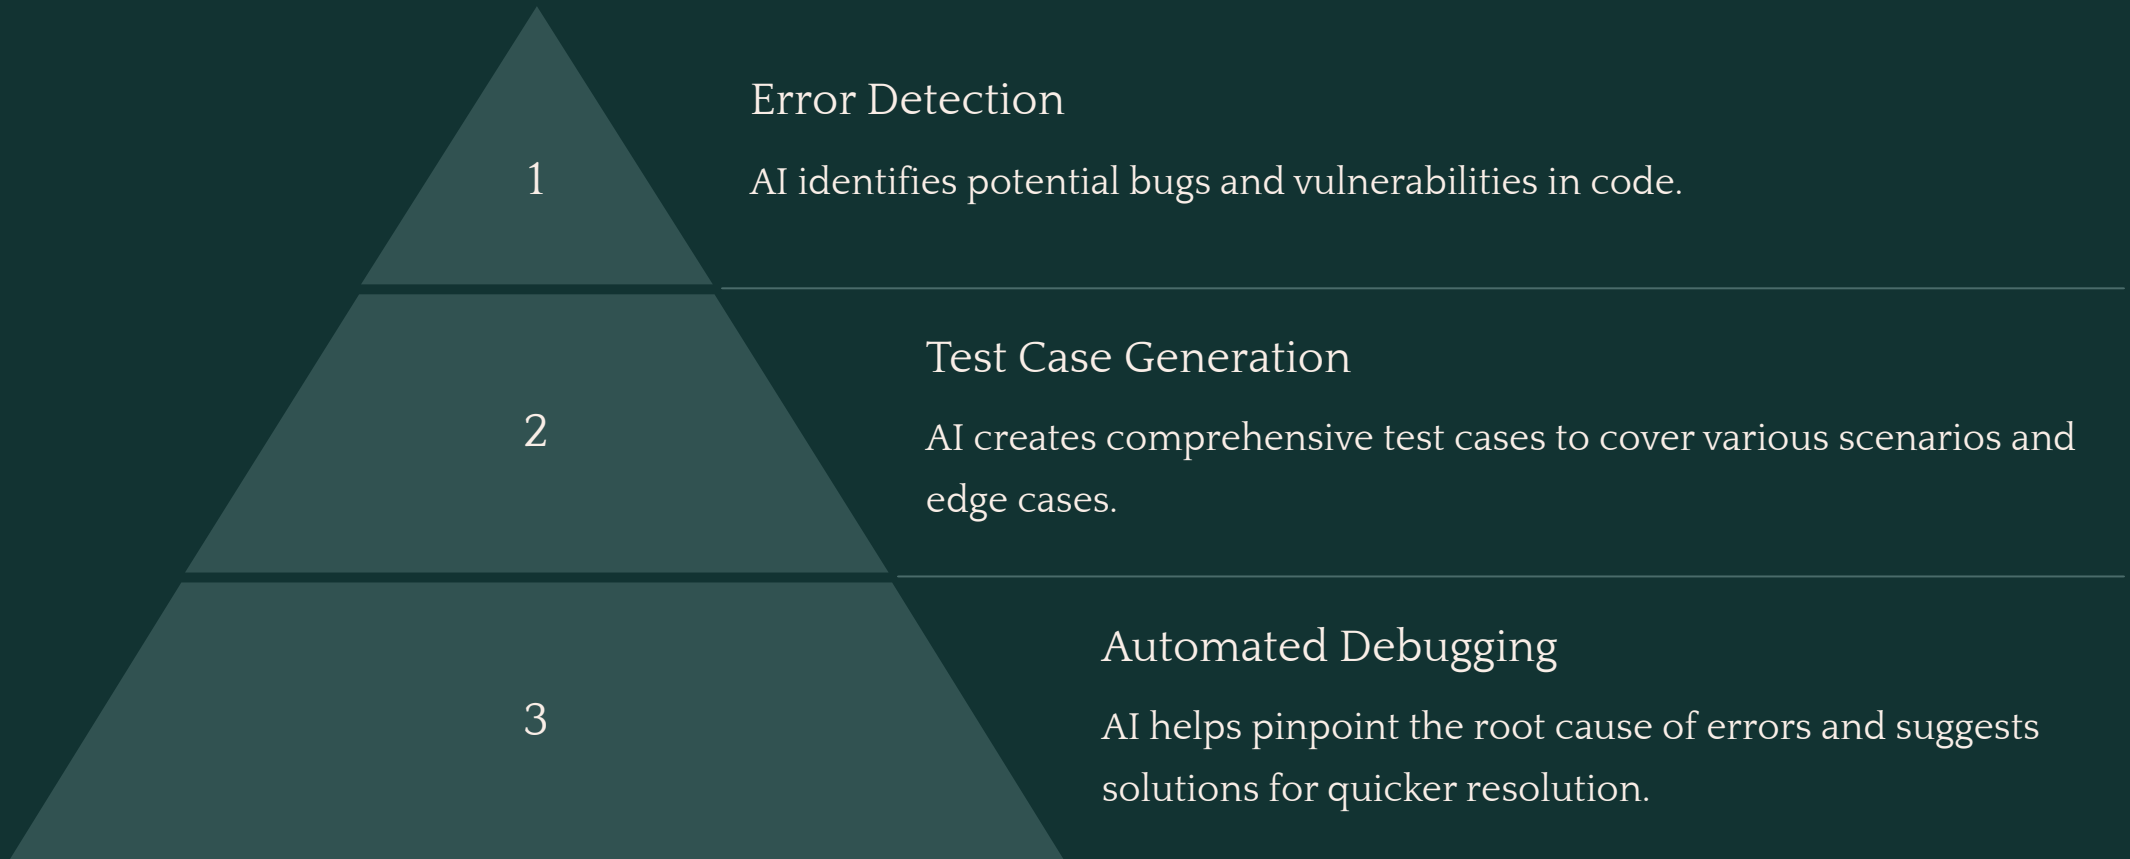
1

Error Detection

AI identifies potential bugs and vulnerabilities in code.

2

Test Case Generation

AI creates comprehensive test cases to cover various scenarios and edge cases.

3

Automated Debugging

AI helps pinpoint the root cause of errors and suggests solutions for quicker resolution.